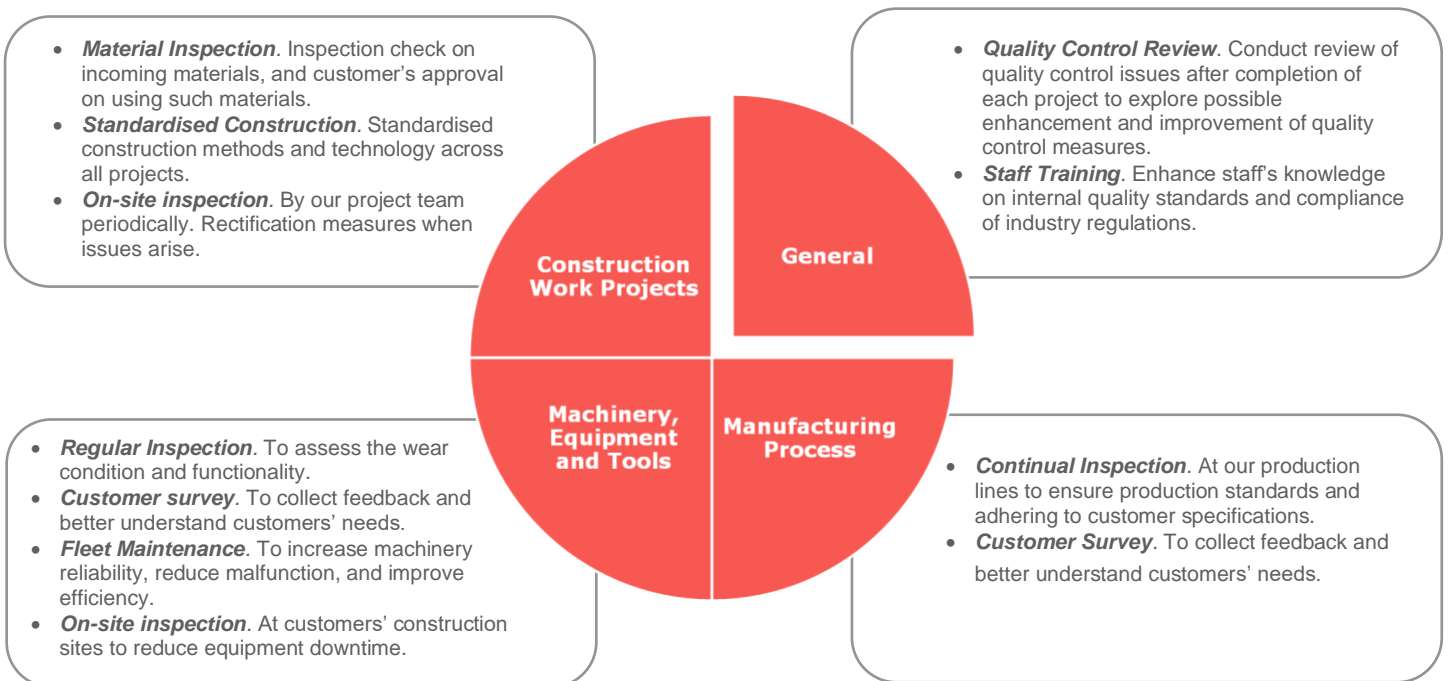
- **Material Inspection**. Inspection check on incoming materials, and customer's approval on using such materials.
- **Standardised Construction**. Standardised construction methods and technology across all projects.
- **On-site inspection**. By our project team periodically. Rectification measures when issues arise.

- **Quality Control Review**. Conduct review of quality control issues after completion of each project to explore possible enhancement and improvement of quality control measures.
- **Staff Training**. Enhance staff's knowledge on internal quality standards and compliance of industry regulations.

Construction Work Projects

General

Machinery, Equipment and Tools

Manufacturing Process

- **Regular Inspection**. To assess the wear condition and functionality.
- **Customer survey**. To collect feedback and better understand customers' needs.
- **Fleet Maintenance**. To increase machinery reliability, reduce malfunction, and improve efficiency.
- **On-site inspection**. At customers' construction sites to reduce equipment downtime.

- **Continual Inspection**. At our production lines to ensure production standards and adhering to customer specifications.
- **Customer Survey**. To collect feedback and better understand customers' needs.